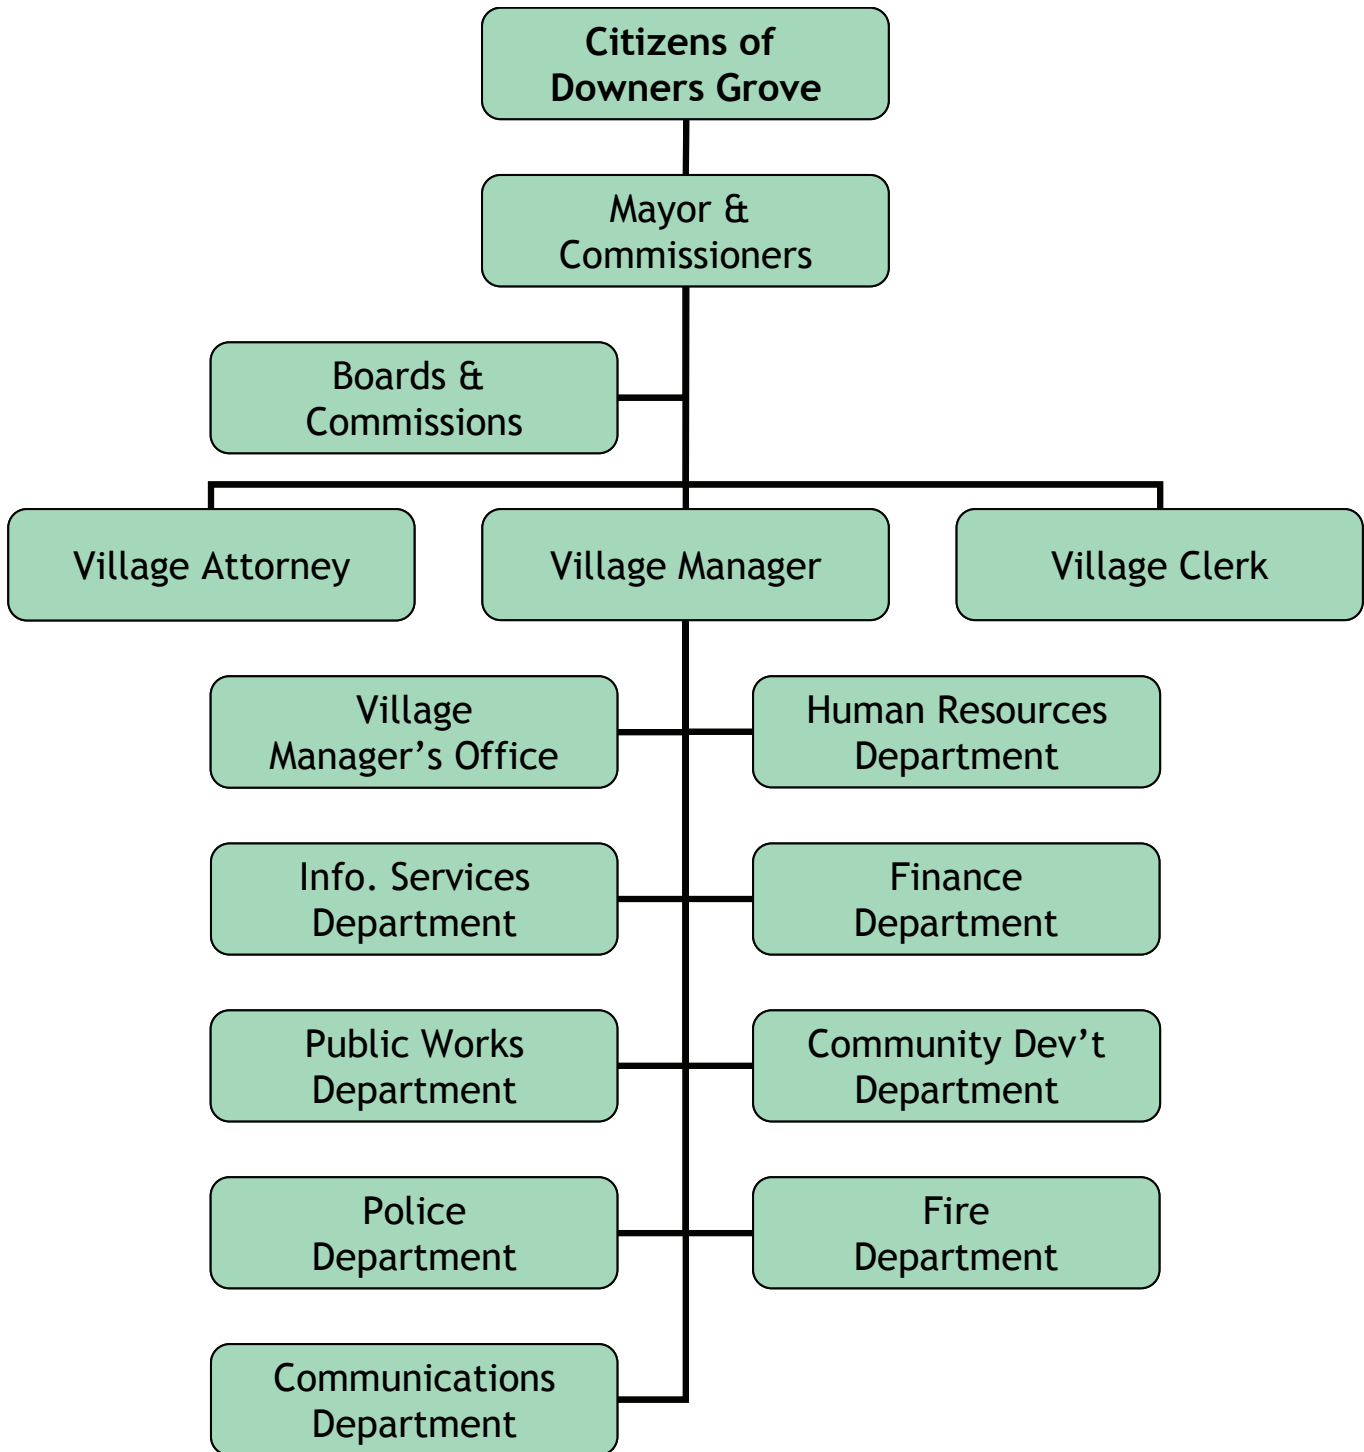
Citizens of Downers Grove

Mayor & Commissioners

Boards & Commissions

Village Attorney

Village Manager

Village Clerk

Village Manager’s Office

Human Resources Department

Info. Services Department

Finance Department

Public Works Department

Community Dev’t Department

Police Department

Fire Department

Communications Department